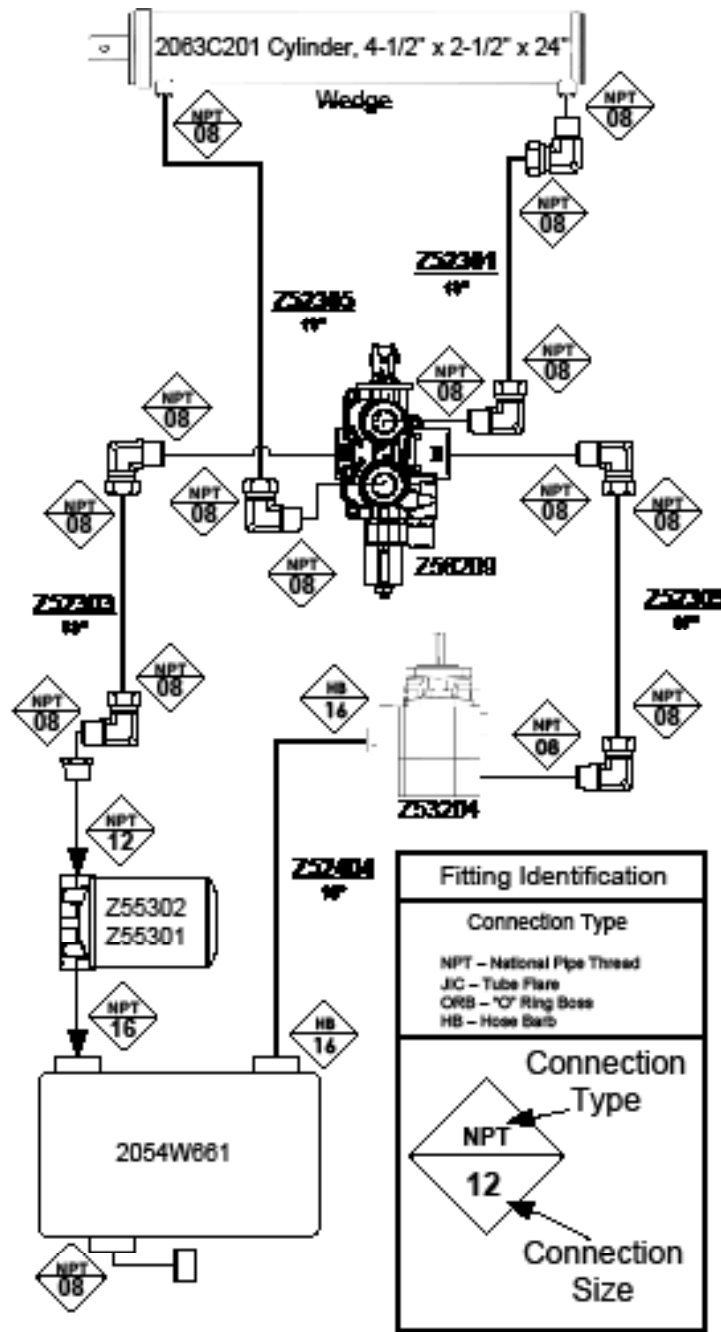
2063C201 Cylinder, 4-1/2" x 2-1/2" x 24"

Wedge

NPT 08

NPT 08

NPT 08

Z52301
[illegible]"

Z52305
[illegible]"

NPT 08

NPT 08

NPT 08

NPT 08

NPT 08

NPT 08

NPT 08

Z58209

Z52303
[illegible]"

Z5230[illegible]
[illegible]"

NPT 08

NPT 08

HB 16

NPT 08

NPT 08

Z53204

NPT 12

Z52404
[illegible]"

Z55302
Z55301

NPT 16

HB 16

2054W661

NPT 08

Fitting Identification

Connection Type

NPT – National Pipe Thread
JIC – Tube Flare
ORB – "O" Ring Boss
HB – Hose Barb

Connection Type

NPT
12

Connection Size